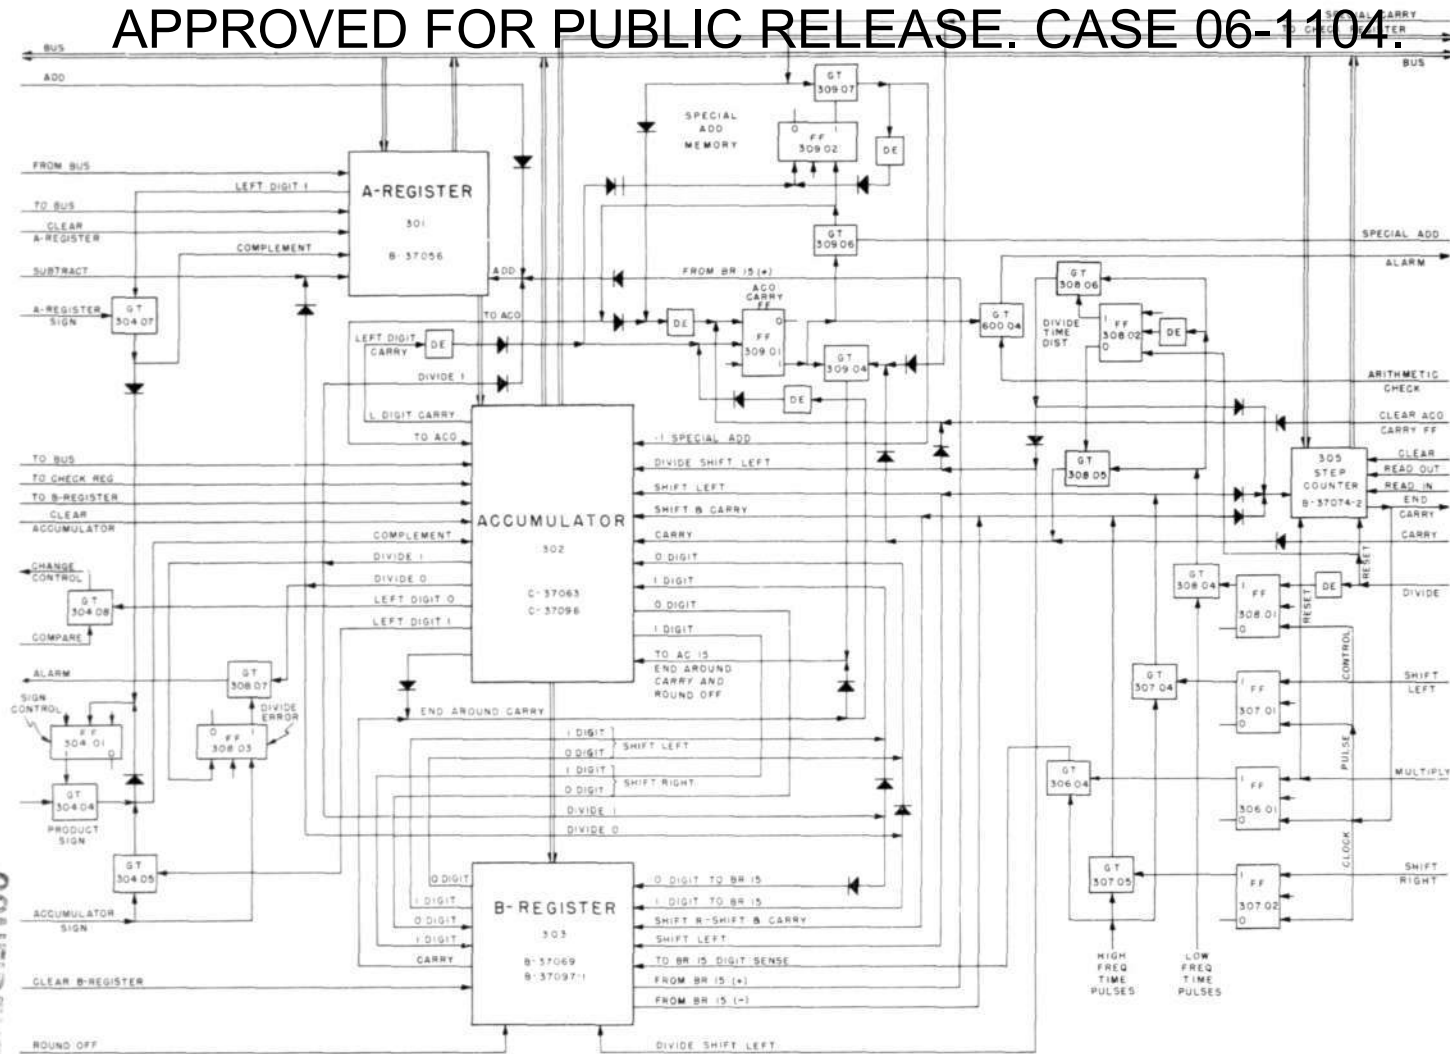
APPROVED FOR PUBLIC RELEASE. CASE 06-1104.

BUS
ADD
FROM BUS
LEFT DIGIT 1
TO BUS
CLEAR A-REGISTER
COMPLEMENT
SUBTRACT
A-REGISTER SIGN
GT 304 07
A-REGISTER
301
B-37056
ADD
TO ACO
LEFT DIGIT CARRY
DE
DIVIDE 1
L DIGIT CARRY
TO ACO
TO BUS
TO CHECK REG
TO B-REGISTER
CLEAR ACCUMULATOR
COMPLEMENT
DIVIDE 1
DIVIDE 0
LEFT DIGIT 0
LEFT DIGIT 1
CHANGE CONTROL
GT 304 08
COMPARE
ALARM
GT 308 07
SIGN CONTROL
FF 304 01
DIVIDE ERROR
FF 308 03
GT 304 04
PRODUCT SIGN
GT 304 05
ACCUMULATOR SIGN
CLEAR B-REGISTER
ROUND OFF
ACCUMULATOR
302
C-37063
C-37098
END AROUND CARRY
-1 SPECIAL ADD
DIVIDE SHIFT LEFT
SHIFT LEFT
SHIFT B CARRY
CARRY
0 DIGIT
1 DIGIT
0 DIGIT
1 DIGIT
TO AC 15 END AROUND CARRY AND ROUND OFF
1 DIGIT
0 DIGIT
SHIFT LEFT
1 DIGIT
0 DIGIT
SHIFT RIGHT
DIVIDE 1
DIVIDE 0
0 DIGIT
1 DIGIT
0 DIGIT
1 DIGIT
CARRY
B-REGISTER
303
B-37069
B-37097-1
0 DIGIT TO BR 15
1 DIGIT TO BR 15
SHIFT R-SHIFT B CARRY
SHIFT LEFT
TO BR 15 DIGIT SENSE
FROM BR 15 (+)
FROM BR 15 (-)
DIVIDE SHIFT LEFT
SPECIAL ADD MEMORY
GT 309 07
FF 309 02
DE
GT 309 06
FROM BR 15 (+)
ACO CARRY FF
DE
FF 309 01
GT 309 04
DE
SPECIAL ADD
ALARM
GT 308 06
GT 600 04
DIVIDE TIME DIST
FF 308 02
DE
ARITHMETIC CHECK
CLEAR ACO CARRY FF
GT 308 05
305 STEP COUNTER B-37074-2
CLEAR
READ OUT
READ IN
END
CARRY
CARRY
RESET
GT 308 04
FF 308 01
DE
RESET
DIVIDE
CONTROL
GT 307 04
FF 307 01
SHIFT LEFT
PULSE
GT 306 04
FF 306 01
MULTIPLY
CLOCK
GT 307 05
FF 307 02
SHIFT RIGHT
HIGH FREQ TIME PULSES
LOW FREQ TIME PULSES
BUS